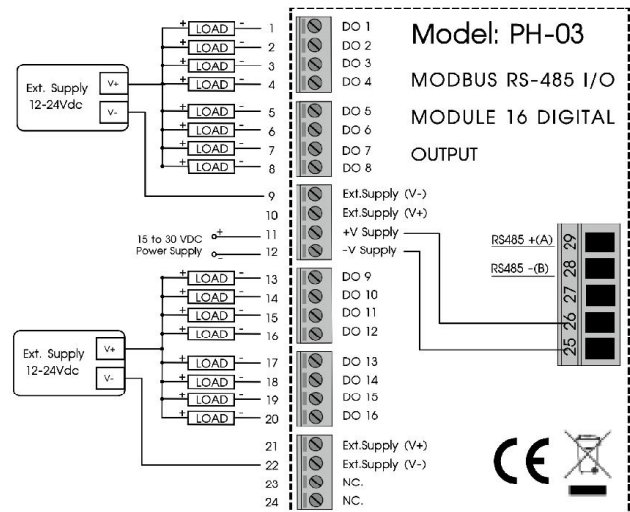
Model: PH-03

MODBUS RS-485 I/O

MODULE 16 DIGITAL

OUTPUT

Ext. Supply 12-24Vdc

V+

V-

+ LOAD - 1 DO 1
+ LOAD - 2 DO 2
+ LOAD - 3 DO 3
+ LOAD - 4 DO 4
+ LOAD - 5 DO 5
+ LOAD - 6 DO 6
+ LOAD - 7 DO 7
+ LOAD - 8 DO 8
9 Ext.Supply (V-)
10 Ext.Supply (V+)
15 to 30 VDC Power Supply
+ 11 +V Supply
- 12 -V Supply
+ LOAD - 13 DO 9
+ LOAD - 14 DO 10
+ LOAD - 15 DO 11
+ LOAD - 16 DO 12
+ LOAD - 17 DO 13
+ LOAD - 18 DO 14
+ LOAD - 19 DO 15
+ LOAD - 20 DO 16
21 Ext.Supply (V+)
22 Ext.Supply (V-)
23 NC.
24 NC.

Ext. Supply 12-24Vdc

V+

V-

RS485 +(A) 29
RS485 -(B) 28
27
26
25

CE